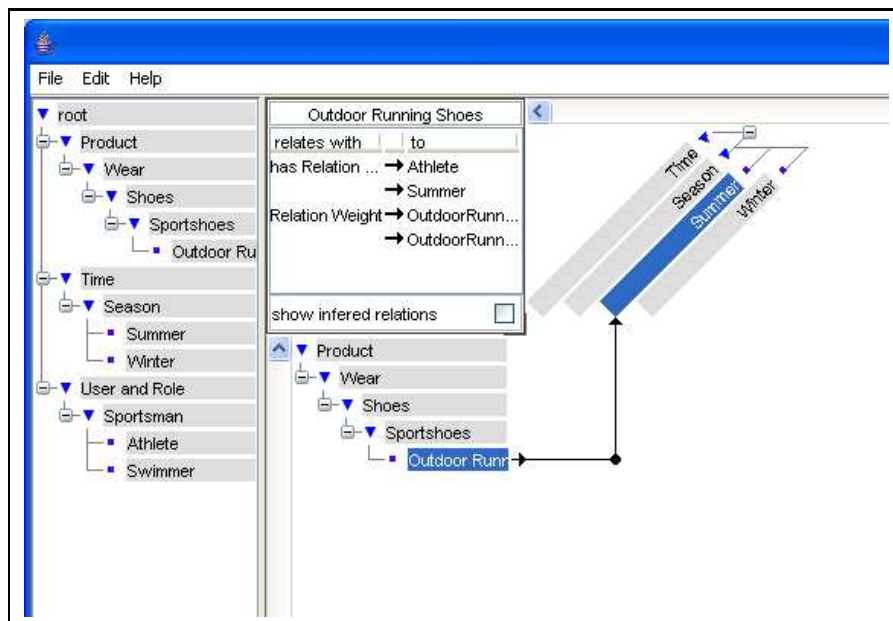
File Edit Help

root
Product
Wear
Shoes
Sportshoes
Outdoor Ru
Time
Season
Summer
Winter
User and Role
Sportsman
Athlete
Swimmer

Outdoor Running Shoes

| relates with | | to |
|---|---|---|
| has Relation ... | → | Athlete |
| | → | Summer |
| Relation Weight | → | OutdoorRunn... |
| | → | OutdoorRunn... |

show infered relations

Product
Wear
Shoes
Sportshoes
Outdoor Runr

Time
Season
Summer
Winter